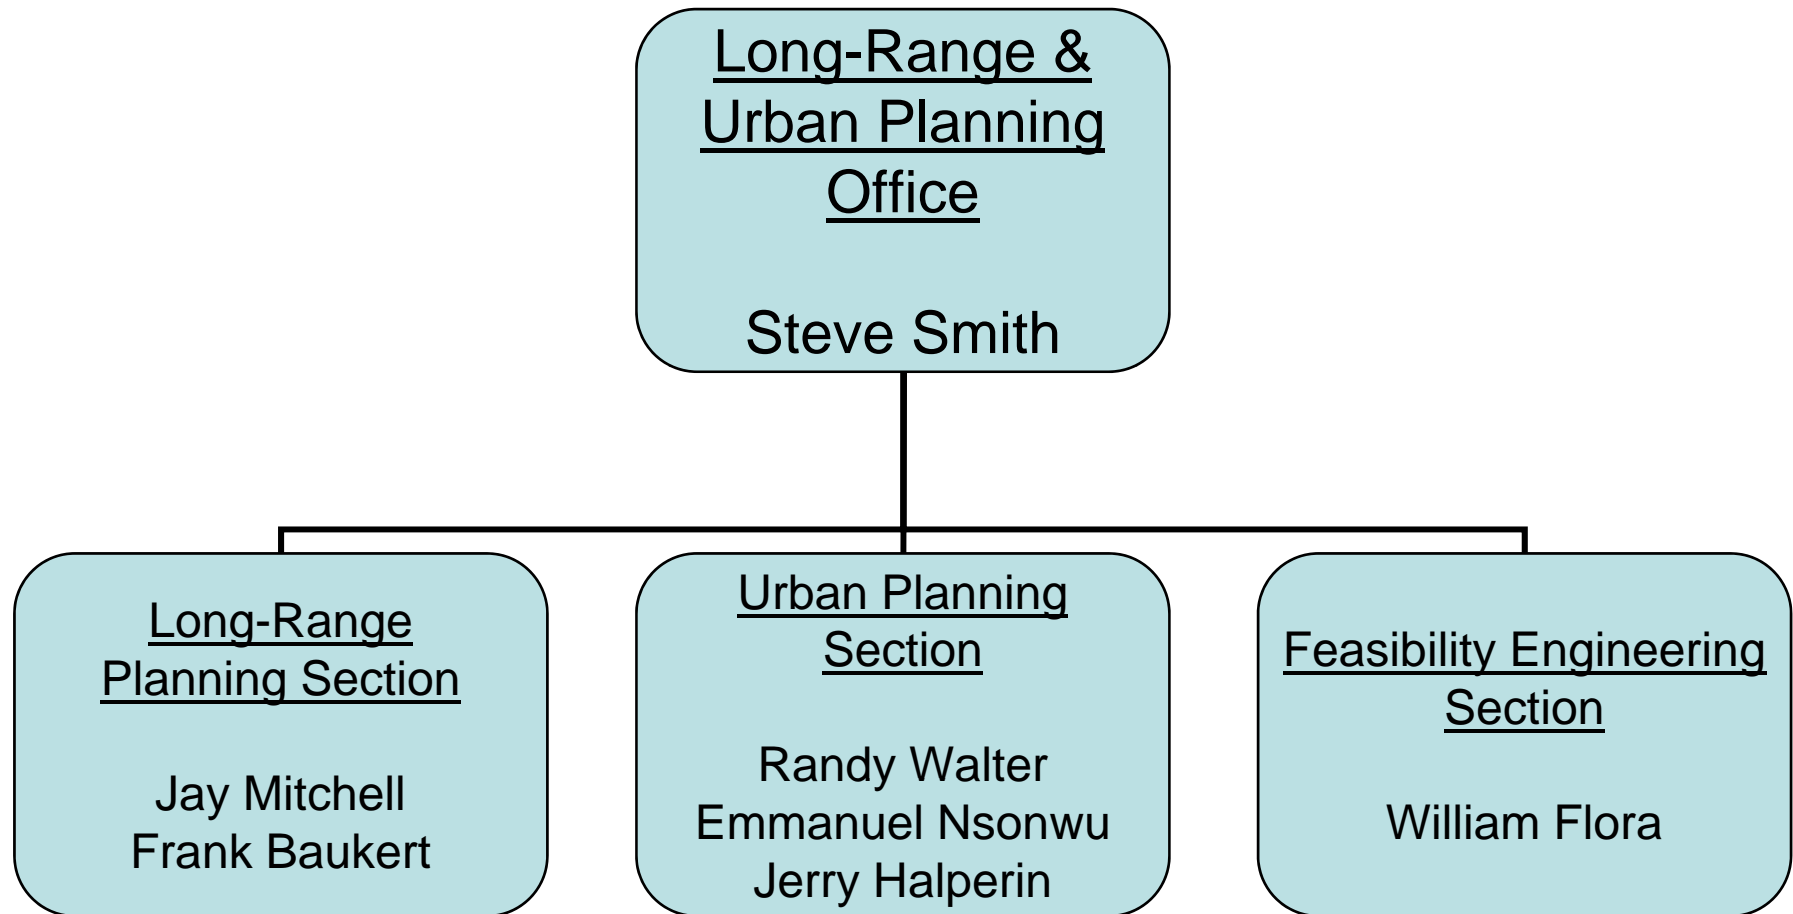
Long-Range & Urban Planning Office

Steve Smith

Long-Range Planning Section

Jay Mitchell
Frank Baukert

Urban Planning Section

Randy Walter
Emmanuel Nsonwu
Jerry Halperin

Feasibility Engineering Section

William Flora